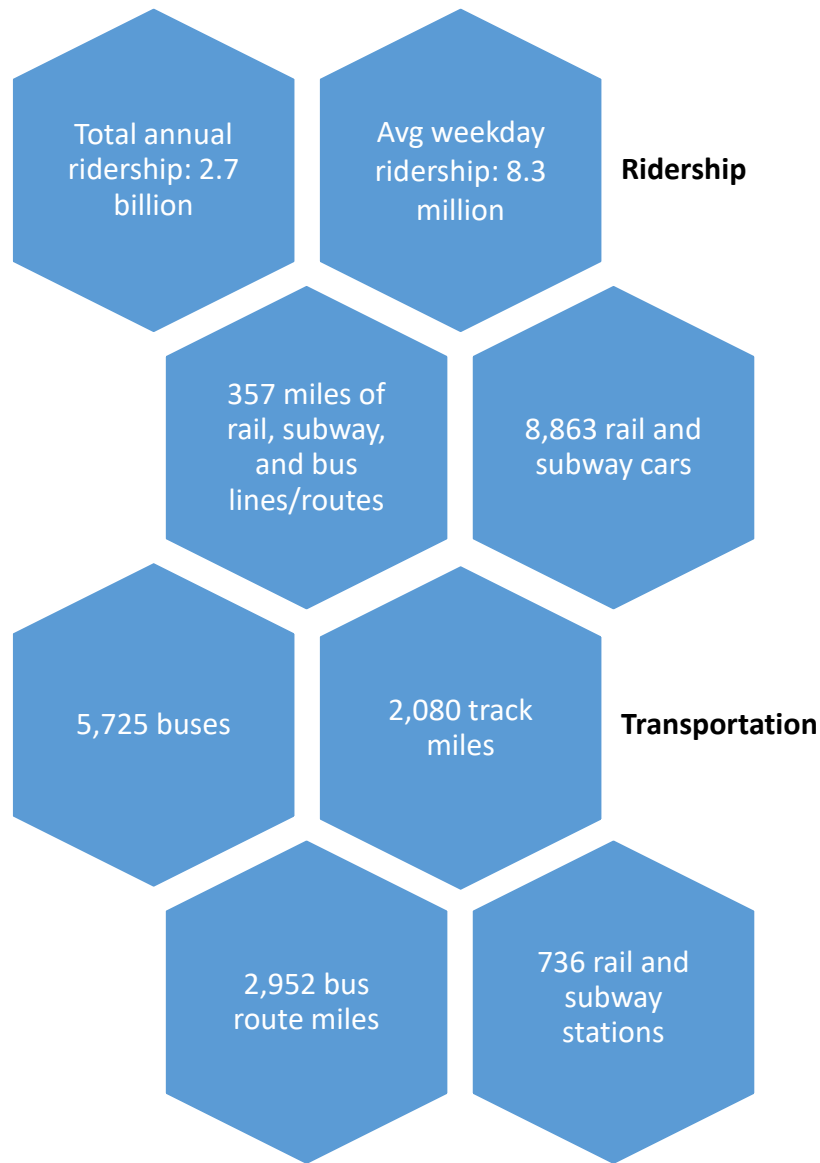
Total annual ridership: 2.7 billion

Avg weekday ridership: 8.3 million

Ridership

357 miles of rail, subway, and bus lines/routes

8,863 rail and subway cars

5,725 buses

2,080 track miles

Transportation

2,952 bus route miles

736 rail and subway stations